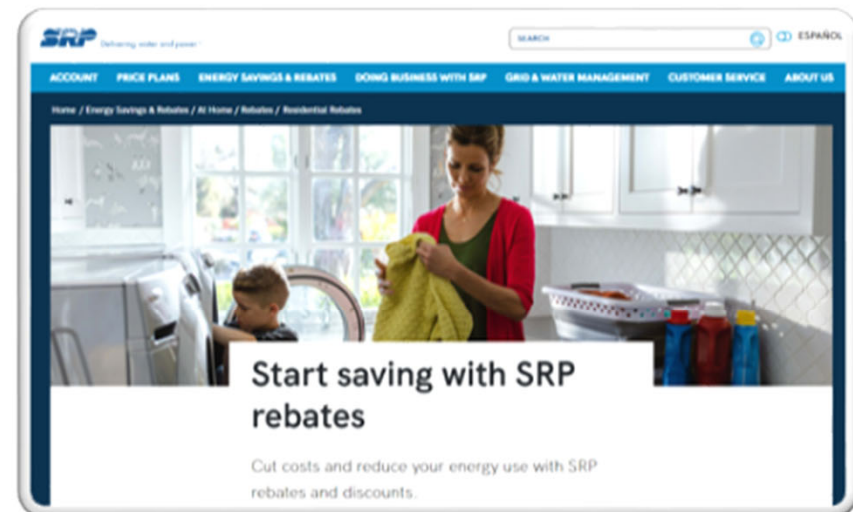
SRP Delivering water and power™

SEARCH

ESPAÑOL

ACCOUNT PRICE PLANS ENERGY SAVINGS & REBATES DOING BUSINESS WITH SRP GRID & WATER MANAGEMENT CUSTOMER SERVICE ABOUT US

Home / Energy Savings & Rebates / At Home / Rebates / Residential Rebates

Start saving with SRP rebates

Cut costs and reduce your energy use with SRP rebates and discounts.